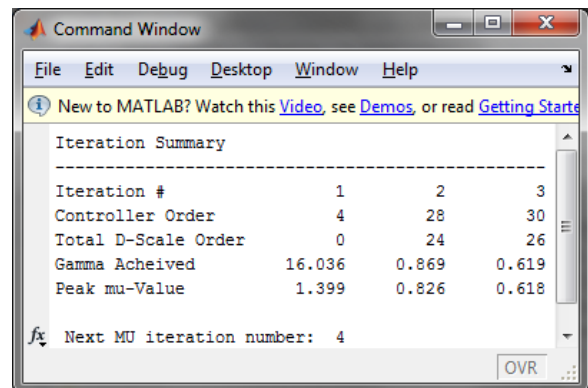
Command Window

File Edit Debug Desktop Window Help

New to MATLAB? Watch this Video, see Demos, or read Getting Starte

Iteration Summary
-----------------------------------------------
| Iteration # | 1 | 2 | 3 |
|---|---|---|---|
| Controller Order | 4 | 28 | 30 |
| Total D-Scale Order | 0 | 24 | 26 |
| Gamma Acheived | 16.036 | 0.869 | 0.619 |
| Peak mu-Value | 1.399 | 0.826 | 0.618 |

fx Next MU iteration number: 4

OVR